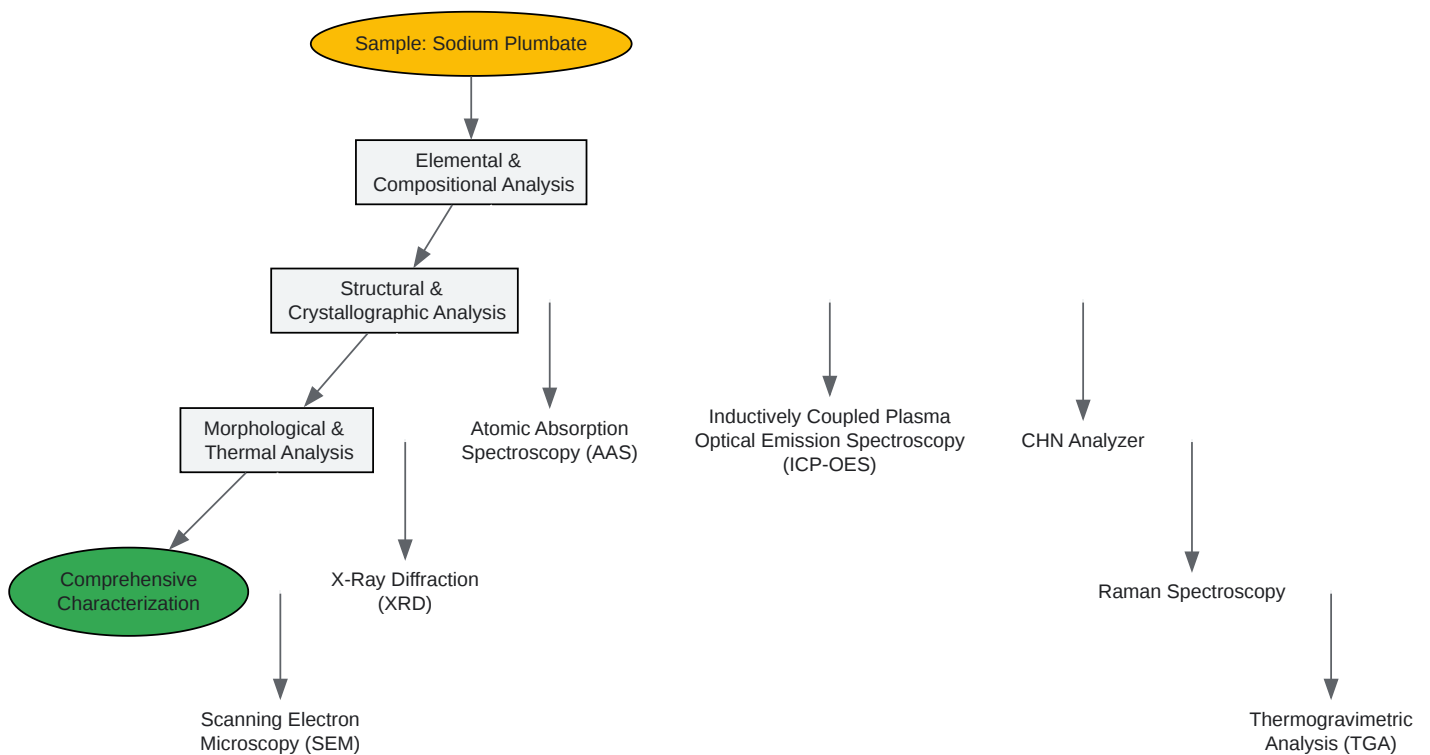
Sample: Sodium Plumbate

Elemental & Compositional Analysis

Structural & Crystallographic Analysis

Morphological & Thermal Analysis

Comprehensive Characterization

Atomic Absorption Spectroscopy (AAS)

Inductively Coupled Plasma Optical Emission Spectroscopy (ICP-OES)

CHN Analyzer

X-Ray Diffraction (XRD)

Raman Spectroscopy

Scanning Electron Microscopy (SEM)

Thermogravimetric Analysis (TGA)